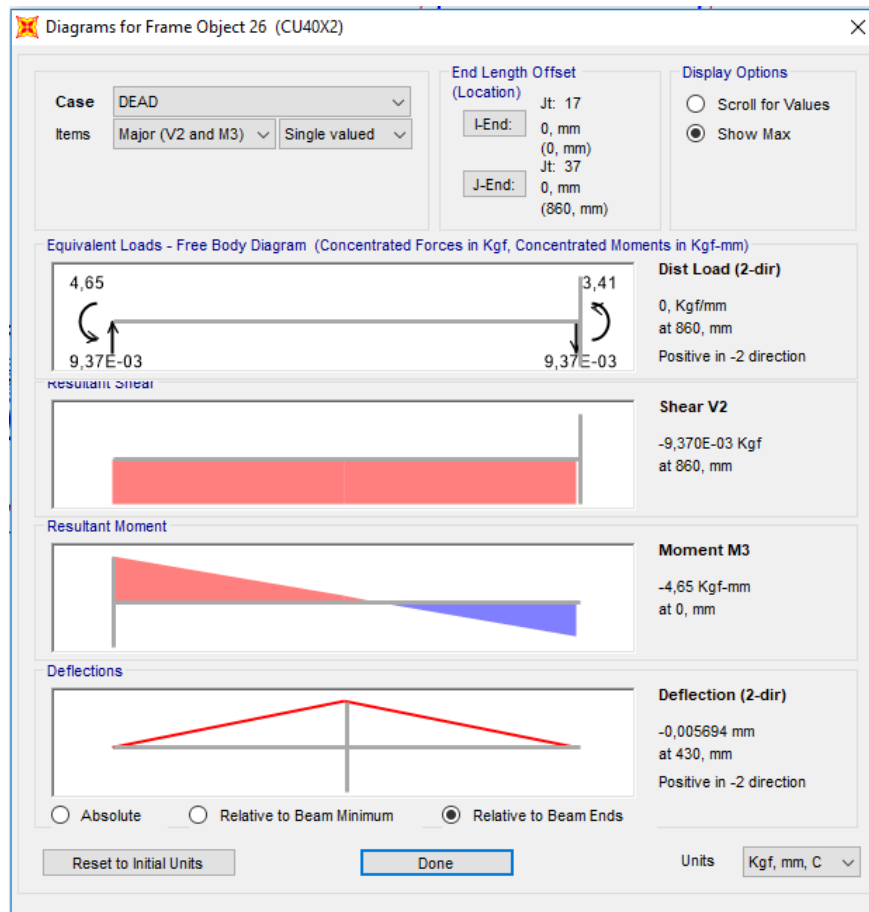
Diagrams for Frame Object 26 (CU40X2)

Case DEAD
Items Major (V2 and M3) Single valued

End Length Offset (Location)
I-End: Jt: 17 0, mm (0, mm)
J-End: Jt: 37 0, mm (860, mm)

Display Options
Scroll for Values
Show Max

Equivalent Loads - Free Body Diagram (Concentrated Forces in Kgf, Concentrated Moments in Kgf-mm)
4,65
3,41
9,37E-03
9,37E-03

Dist Load (2-dir)
0, Kgf/mm
at 860, mm
Positive in -2 direction

Resultant Shear

Shear V2
-9,370E-03 Kgf
at 860, mm

Resultant Moment

Moment M3
-4,65 Kgf-mm
at 0, mm

Deflections

Deflection (2-dir)
-0,005694 mm
at 430, mm
Positive in -2 direction

Absolute Relative to Beam Minimum Relative to Beam Ends

Reset to Initial Units Done Units Kgf, mm, C